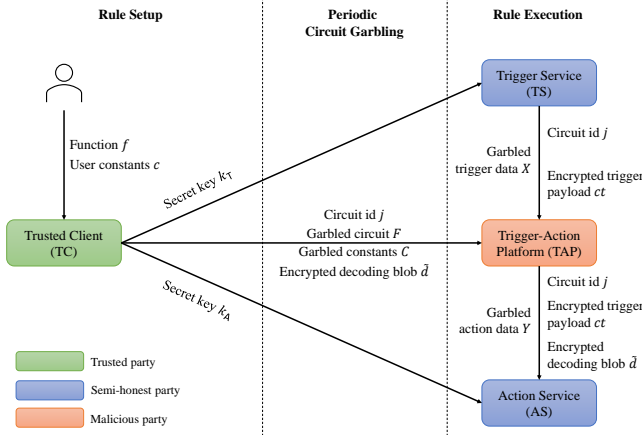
Rule Setup

Periodic Circuit Garbling

Rule Execution

Function $f$
User constants $c$

Secret key $k_T$

Secret key $k_A$

Trusted Client (TC)

Circuit id $j$
Garbled circuit $F$
Garbled constants $C$
Encrypted decoding blob $\tilde{d}$

Trigger Service (TS)

Circuit id $j$

Garbled trigger data $X$

Encrypted trigger payload $ct$

Trigger-Action Platform (TAP)

Circuit id $j$

Encrypted trigger payload $ct$

Garbled action data $Y$

Encrypted decoding blob $\tilde{d}$

Action Service (AS)

Trusted party

Semi-honest party

Malicious party